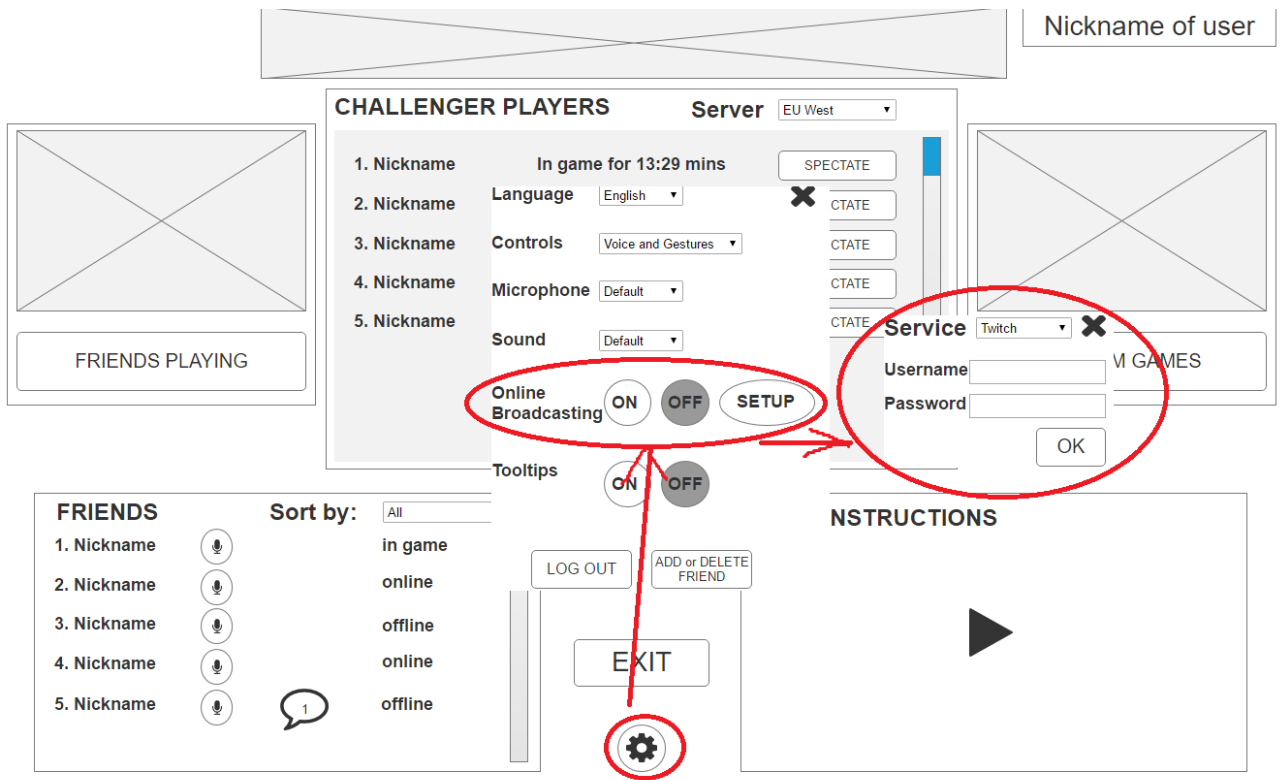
Nickname of user

CHALLENGER PLAYERS
Server EU West

1. Nickname In game for 13:29 mins SPECTATE
2. Nickname CTATE
3. Nickname CTATE
4. Nickname CTATE
5. Nickname CTATE

Language English
Controls Voice and Gestures
Microphone Default
Sound Default
Online Broadcasting ON OFF SETUP
Tooltips ON OFF
LOG OUT
ADD or DELETE FRIEND
EXIT

Service Twitch
Username
Password
OK

FRIENDS PLAYING

M GAMES

FRIENDS Sort by: All
1. Nickname in game
2. Nickname online
3. Nickname offline
4. Nickname online
5. Nickname 1 offline

NSTRUCTIONS